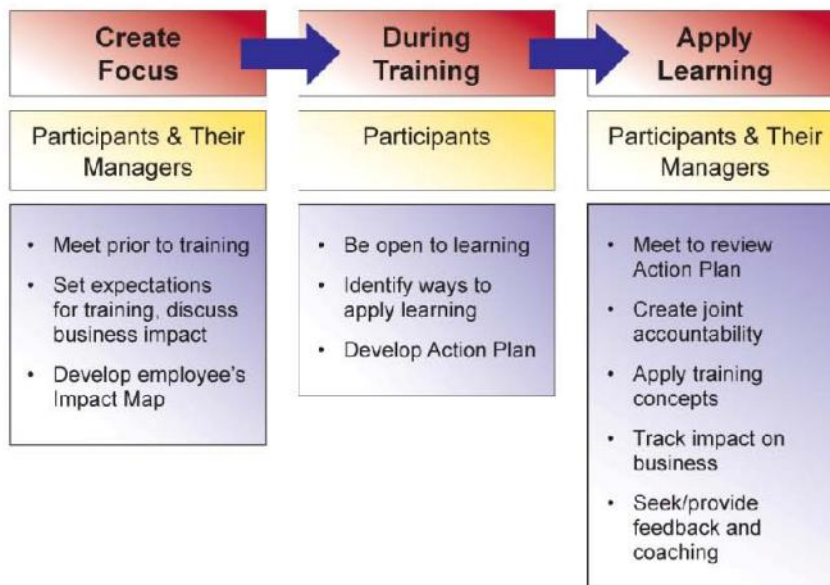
Create Focus

Participants & Their Managers

- Meet prior to training
- Set expectations for training, discuss business impact
- Develop employee's Impact Map

During Training

Participants

- Be open to learning
- Identify ways to apply learning
- Develop Action Plan

Apply Learning

Participants & Their Managers

- Meet to review Action Plan
- Create joint accountability
- Apply training concepts
- Track impact on business
- Seek/provide feedback and coaching